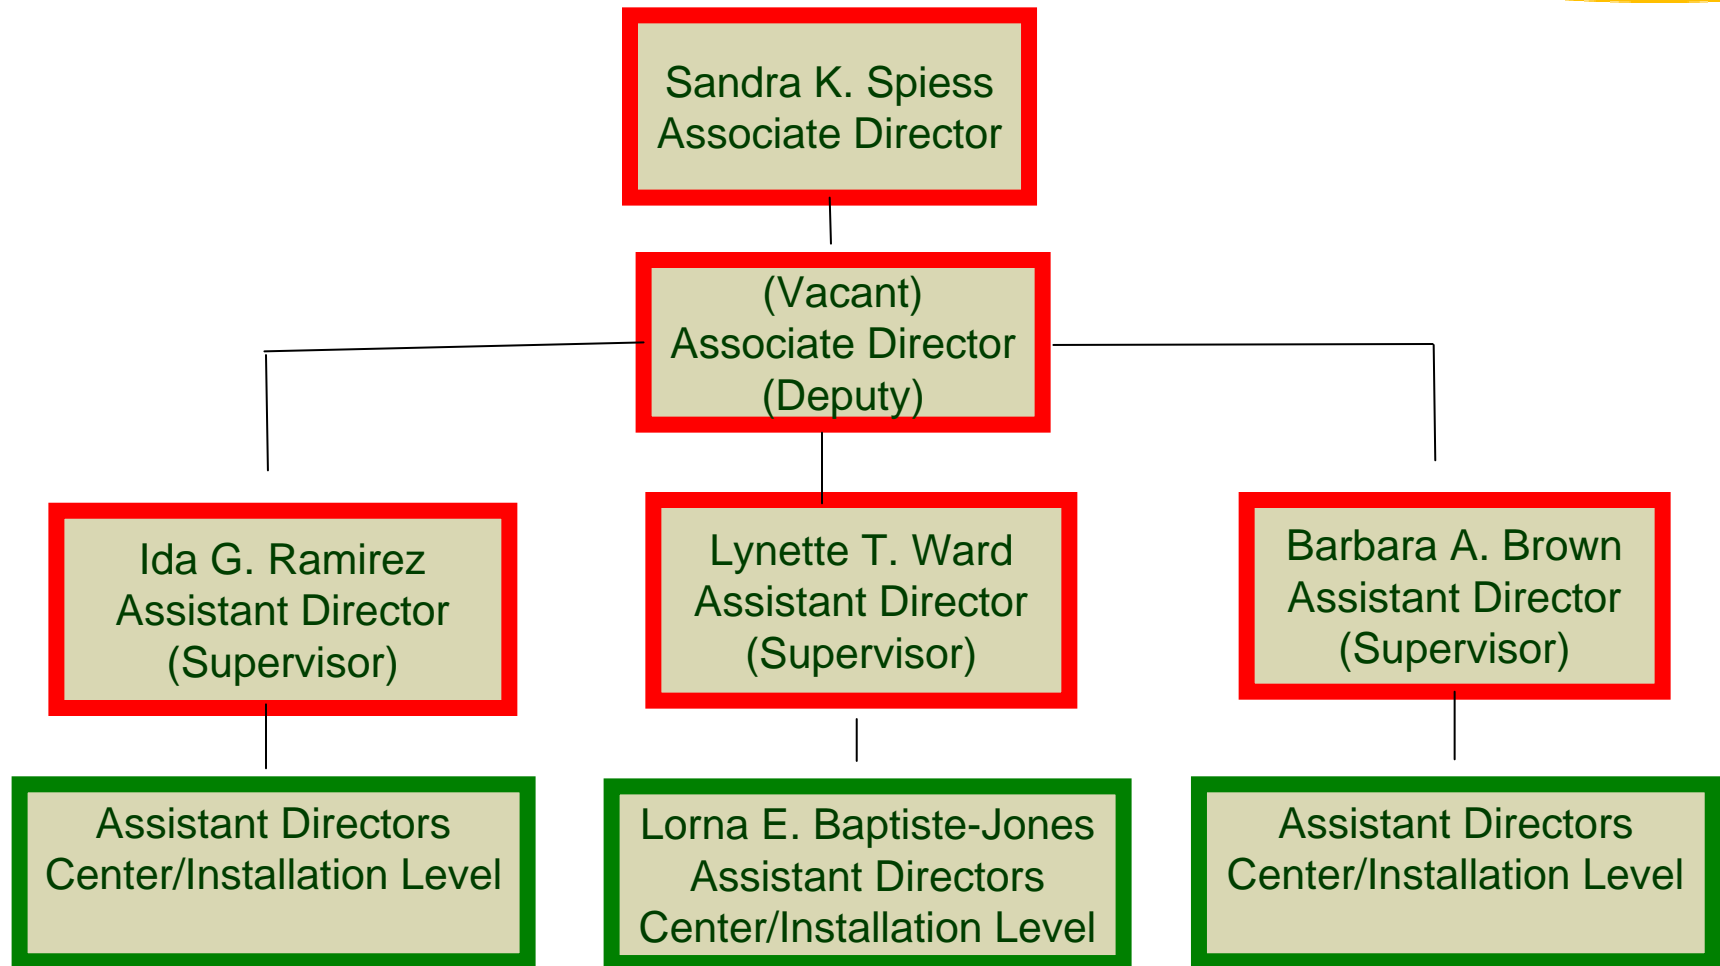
Sandra K. Spiess
Associate Director

(Vacant)
Associate Director
(Deputy)

Ida G. Ramirez
Assistant Director
(Supervisor)

Lynette T. Ward
Assistant Director
(Supervisor)

Barbara A. Brown
Assistant Director
(Supervisor)

Assistant Directors
Center/Installation Level

Lorna E. Baptiste-Jones
Assistant Directors
Center/Installation Level

Assistant Directors
Center/Installation Level